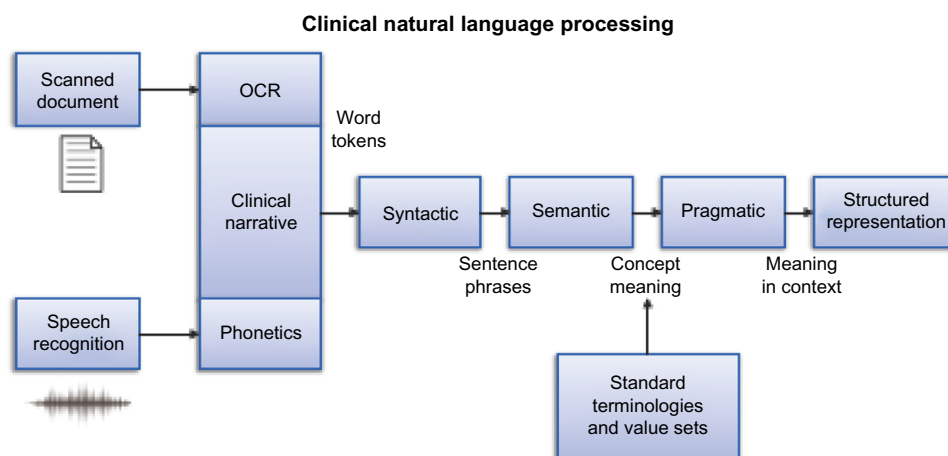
Clinical natural language processing

Scanned document

OCR

Word tokens

Clinical narrative

Syntactic

Semantic

Pragmatic

Structured representation

Sentence phrases

Concept meaning

Meaning in context

Speech recognition

Phonetics

Standard terminologies and value sets